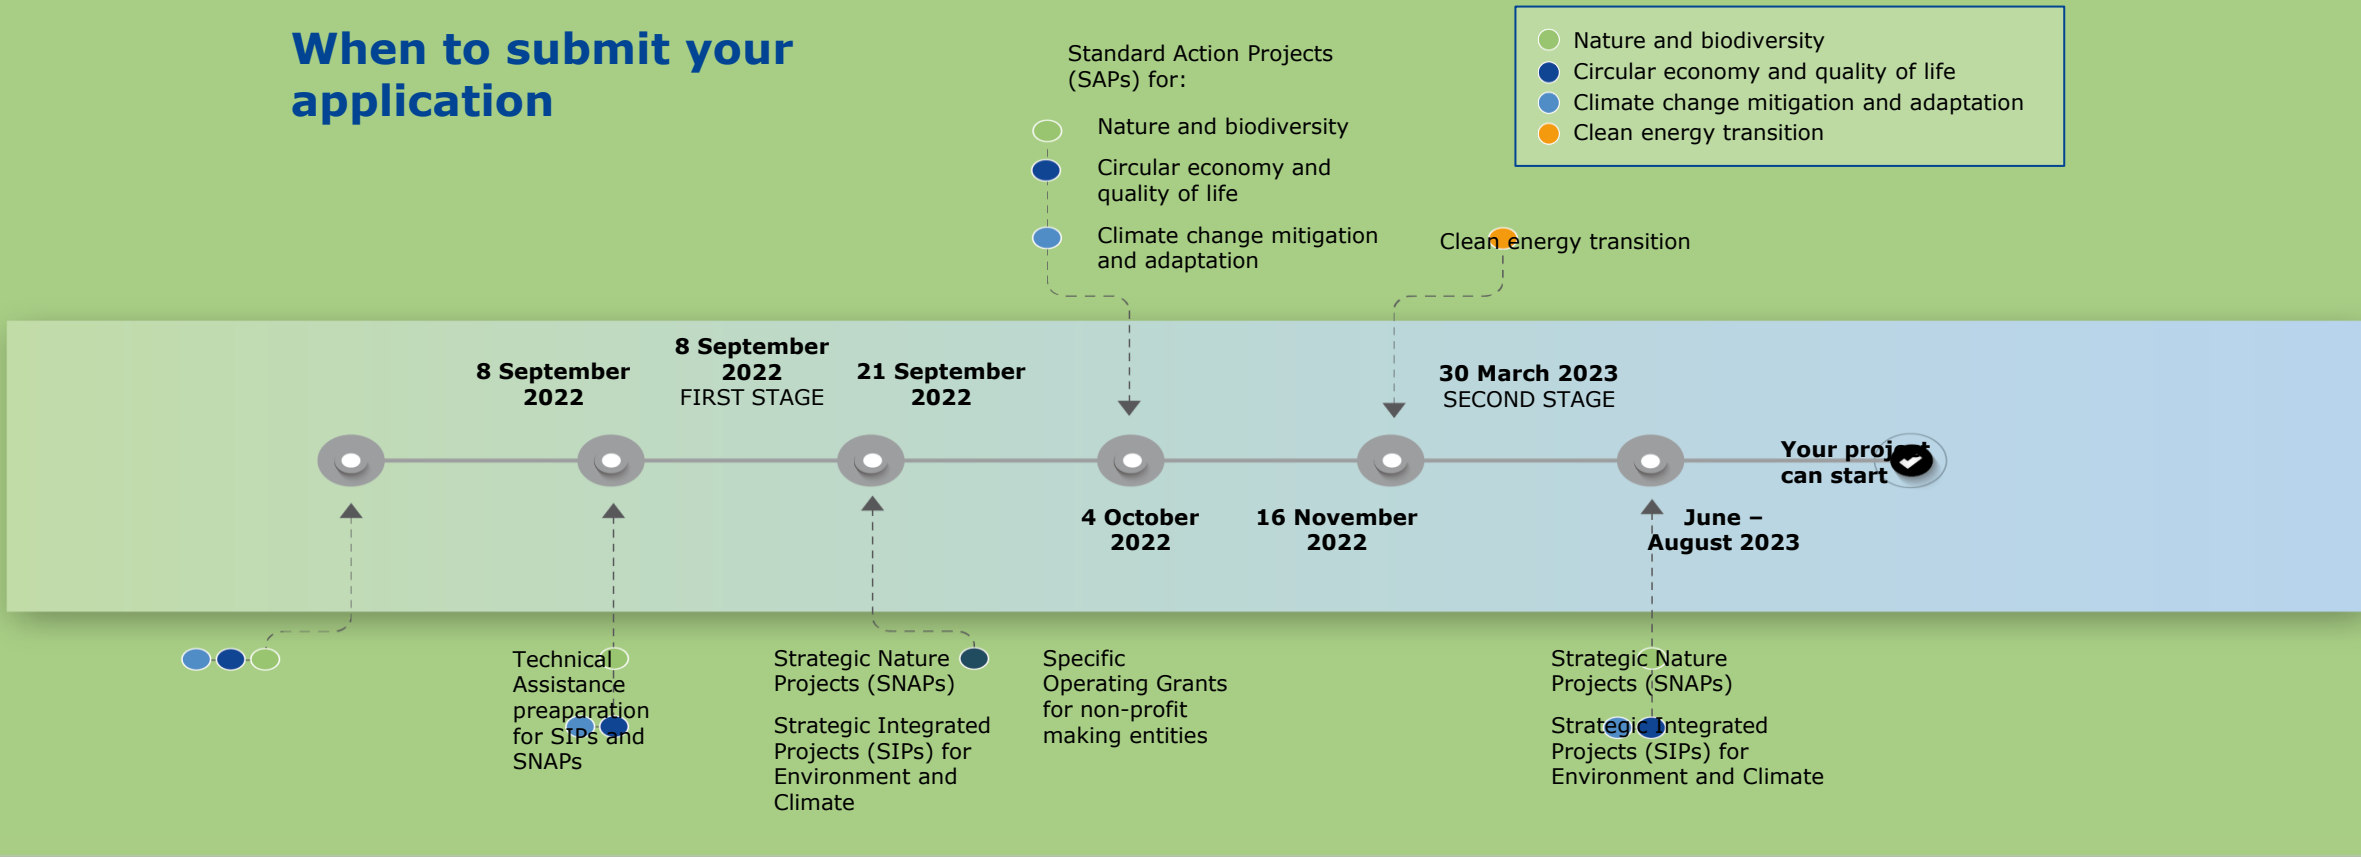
When to submit your application

Standard Action Projects (SAPs) for:

Nature and biodiversity

Circular economy and quality of life

Climate change mitigation and adaptation

Nature and biodiversity
Circular economy and quality of life
Climate change mitigation and adaptation
Clean energy transition

Clean energy transition

8 September 2022

8 September 2022
FIRST STAGE

21 September 2022

30 March 2023
SECOND STAGE

Your project can start

4 October 2022

16 November 2022

June – August 2023

Technical Assistance preaparation for SIPs and SNAPs

Strategic Nature Projects (SNAPs)

Strategic Integrated Projects (SIPs) for Environment and Climate

Specific Operating Grants for non-profit making entities

Strategic Nature Projects (SNAPs)

Strategic Integrated Projects (SIPs) for Environment and Climate